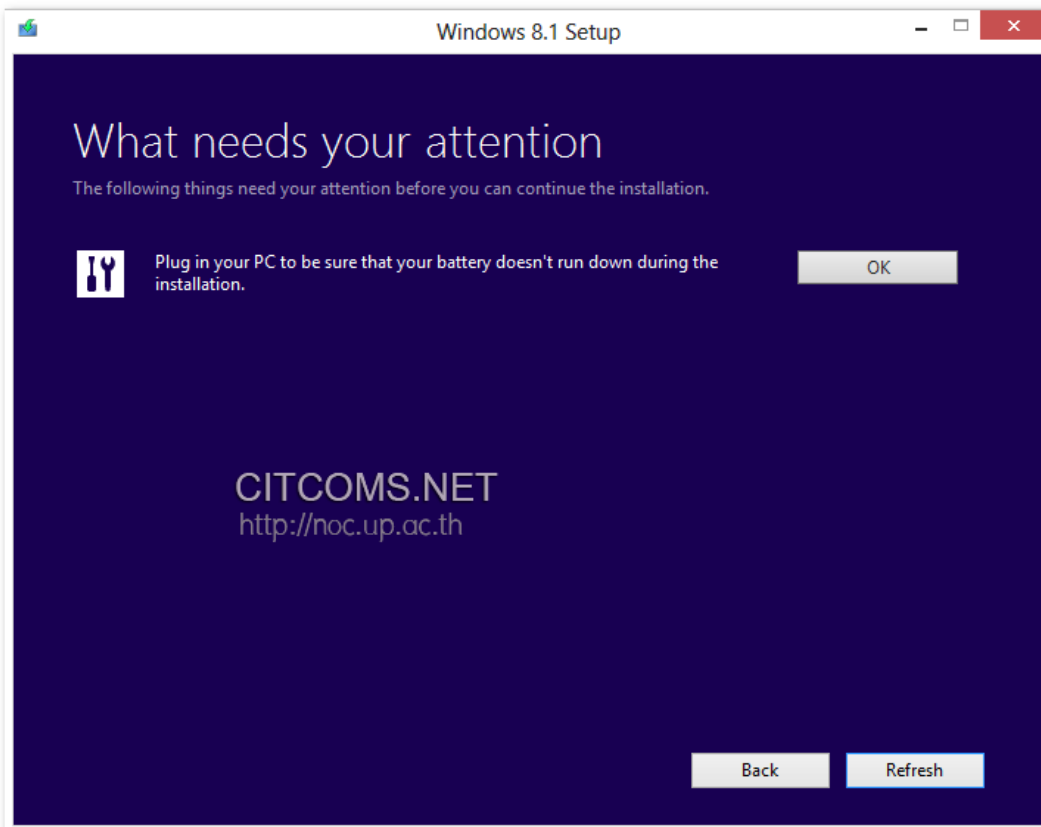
Windows 8.1 Setup

What needs your attention

The following things need your attention before you can continue the installation.

Plug in your PC to be sure that your battery doesn't run down during the installation.

OK

CITCOMS.NET
http://noc.up.ac.th

Back

Refresh